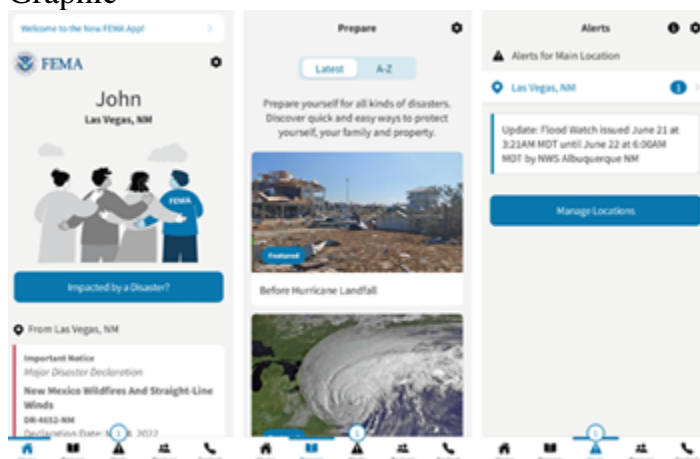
Graphic

Welcome to the New FEMA App!

FEMA

John

Las Vegas, NM

FEMA

Impacted by a Disaster?

From Las Vegas, NM

Important Notice

Major Disaster Declaration

New Mexico Wildfires And Straight-Line Winds

DR-4652-NM

Declaration Date: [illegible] 2022

Prepare

Latest

A-Z

Prepare yourself for all kinds of disasters. Discover quick and easy ways to protect yourself, your family and property.

Featured

Before Hurricane Landfall

Alerts

Alerts for Main Location

Las Vegas, NM

1

Update: Flood Watch issued June 21 at 3:21AM MDT until June 22 at 6:00AM MDT by NWS Albuquerque NM

Manage Locations

1

1

1